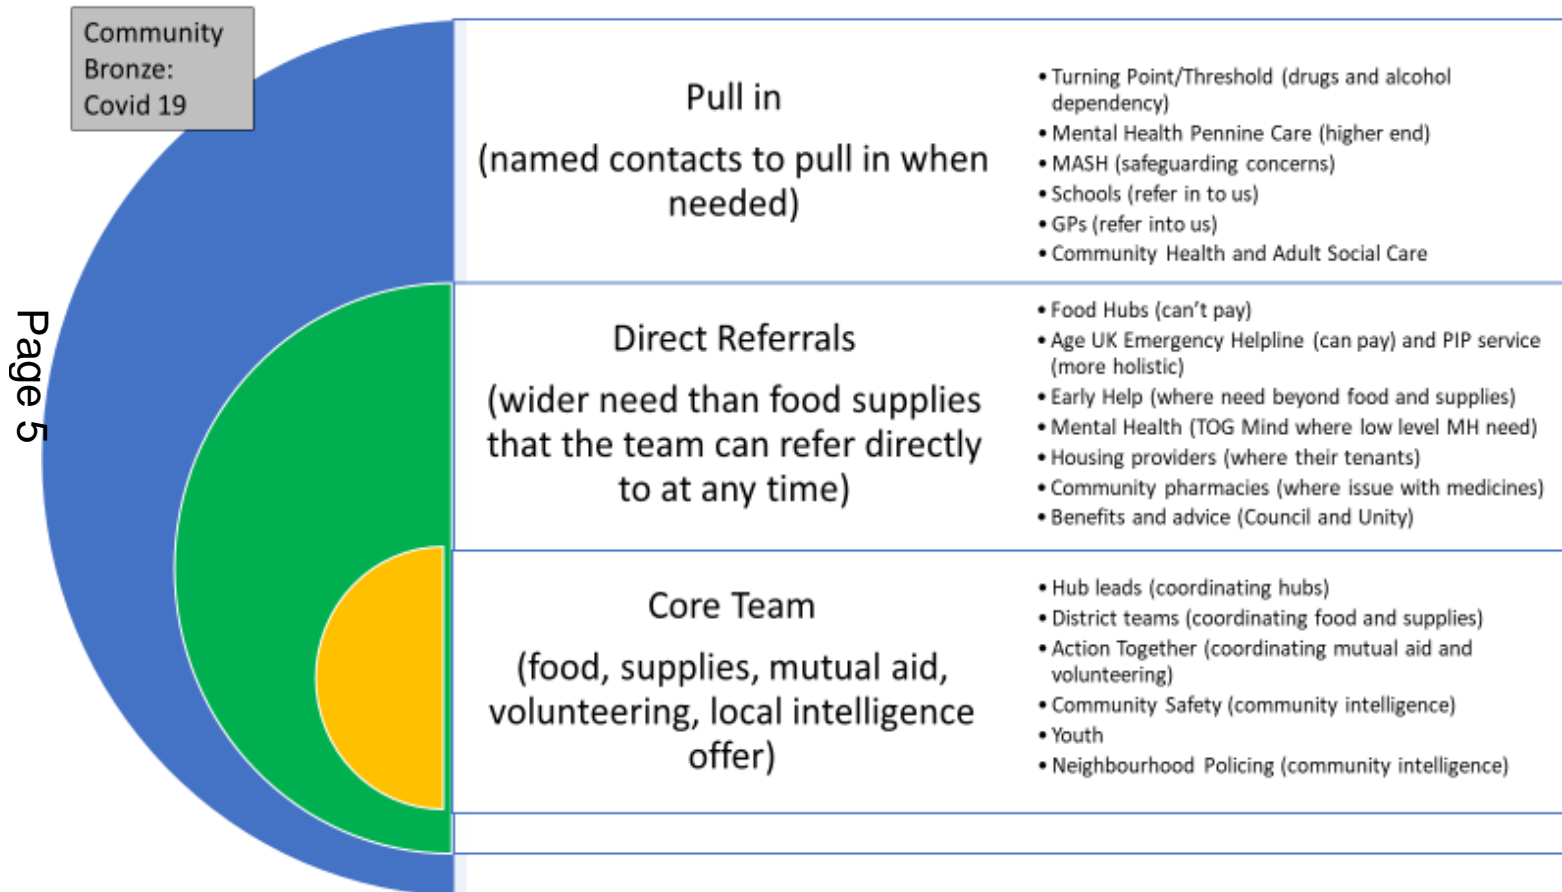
Community Bronze: Covid 19

Page 5

Pull in

(named contacts to pull in when needed)

• Turning Point/Threshold (drugs and alcohol dependency)
• Mental Health Pennine Care (higher end)
• MASH (safeguarding concerns)
• Schools (refer in to us)
• GPs (refer into us)
• Community Health and Adult Social Care

Direct Referrals

(wider need than food supplies that the team can refer directly to at any time)

• Food Hubs (can't pay)
• Age UK Emergency Helpline (can pay) and PIP service (more holistic)
• Early Help (where need beyond food and supplies)
• Mental Health (TOG Mind where low level MH need)
• Housing providers (where their tenants)
• Community pharmacies (where issue with medicines)
• Benefits and advice (Council and Unity)

Core Team

(food, supplies, mutual aid, volunteering, local intelligence offer)

• Hub leads (coordinating hubs)
• District teams (coordinating food and supplies)
• Action Together (coordinating mutual aid and volunteering)
• Community Safety (community intelligence)
• Youth
• Neighbourhood Policing (community intelligence)